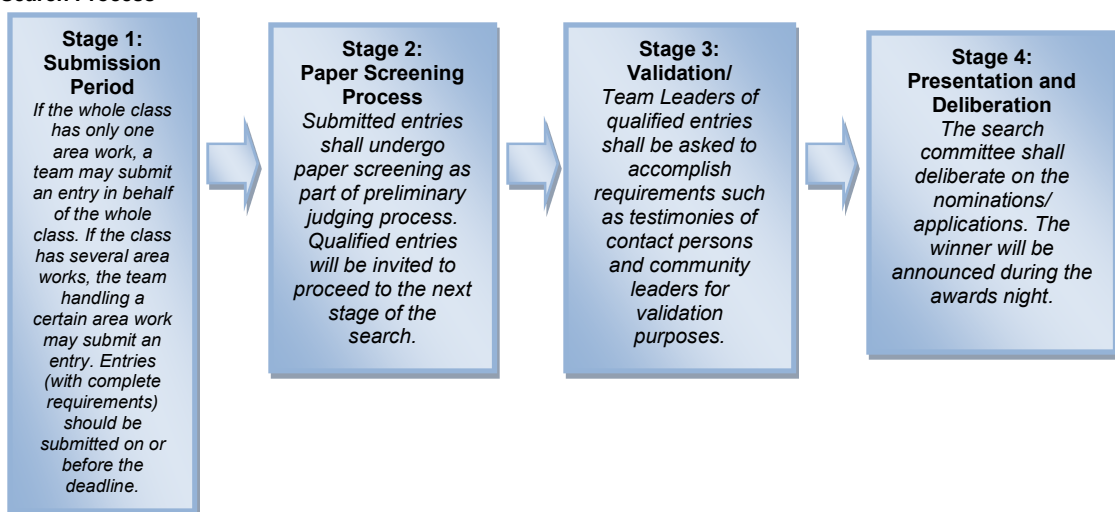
Search Process

**Stage 1: Submission Period**
*If the whole class has only one area work, a team may submit an entry in behalf of the whole class. If the class has several area works, the team handling a certain area work may submit an entry. Entries (with complete requirements) should be submitted on or before the deadline.*

**Stage 2: Paper Screening Process**
*Submitted entries shall undergo paper screening as part of preliminary judging process. Qualified entries will be invited to proceed to the next stage of the search.*

**Stage 3: Validation/**
*Team Leaders of qualified entries shall be asked to accomplish requirements such as testimonies of contact persons and community leaders for validation purposes.*

**Stage 4: Presentation and Deliberation**
*The search committee shall deliberate on the nominations/ applications. The winner will be announced during the awards night.*